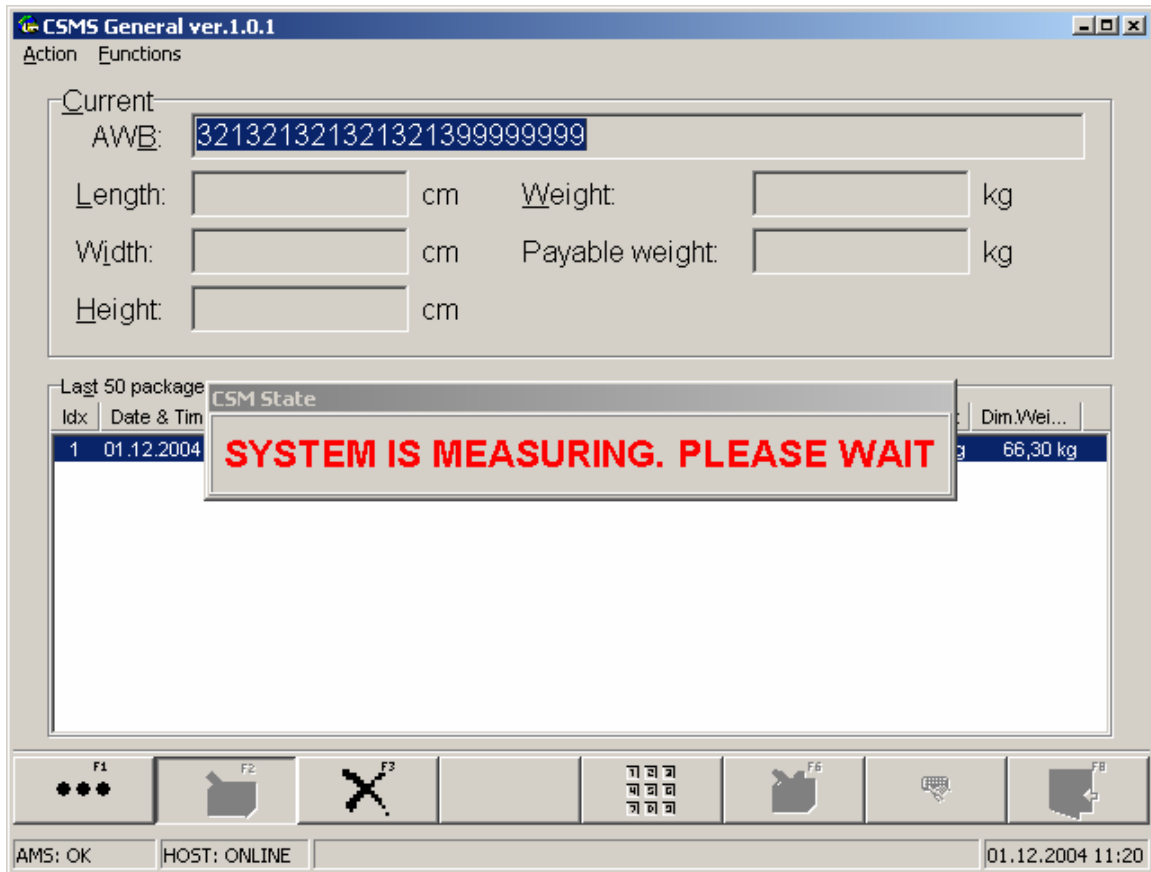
CSMS General ver.1.0.1

Action Functions

Current

AWB: 3213213213213213999999999

Length: cm Weight: kg

Width: cm Payable weight: kg

Height: cm

Last 50 package

| Idx | Date & Tim | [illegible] | Dim.Wei... |
|---|---|---|---|
| 1 | 01.12.2004 | g | 66,30 kg |

CSM State

SYSTEM IS MEASURING. PLEASE WAIT

F1 F2 F3 F6 F8

AMS: OK HOST: ONLINE 01.12.2004 11:20